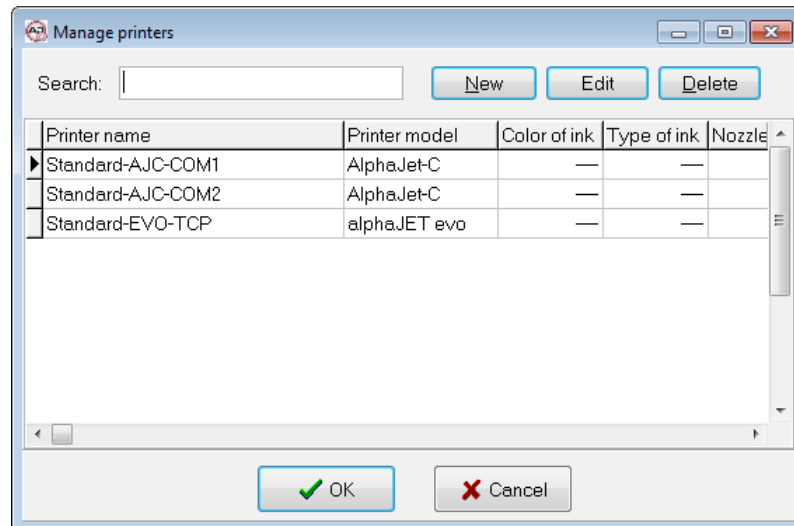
Manage printers

Search:

New

Edit

Delete

| Printer name | Printer model | Color of ink | Type of ink | Nozzle |
|---|---|---|---|---|
| Standard-AJC-COM1 | AlphaJet-C | — | — | |
| Standard-AJC-COM2 | AlphaJet-C | — | — | |
| Standard-EVO-TCP | alphaJET evo | — | — | |

OK

Cancel